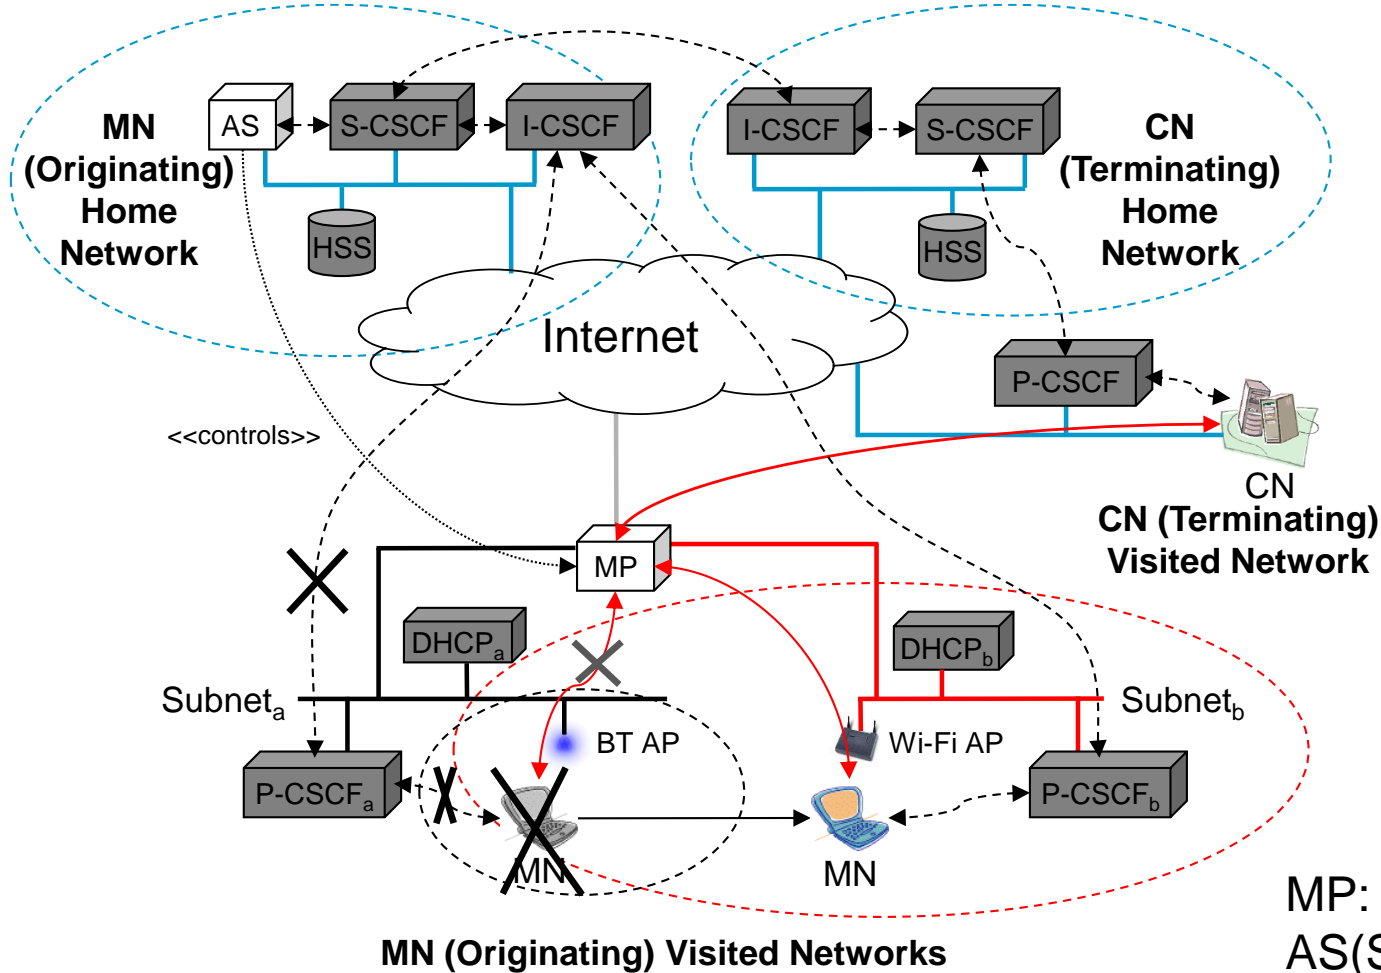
MN (Originating) Home Network

AS

S-CSCF

I-CSCF

HSS

I-CSCF

S-CSCF

HSS

CN (Terminating) Home Network

Internet

P-CSCF

<<controls>>

CN

CN (Terminating) Visited Network

MP

$DHCP_a$

$DHCP_b$

$Subnet_a$

$Subnet_b$

BT AP

Wi-Fi AP

$P\text{-}CSCF_a$

$P\text{-}CSCF_b$

MN

MN

MP: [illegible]

AS(S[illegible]

MN (Originating) Visited Networks